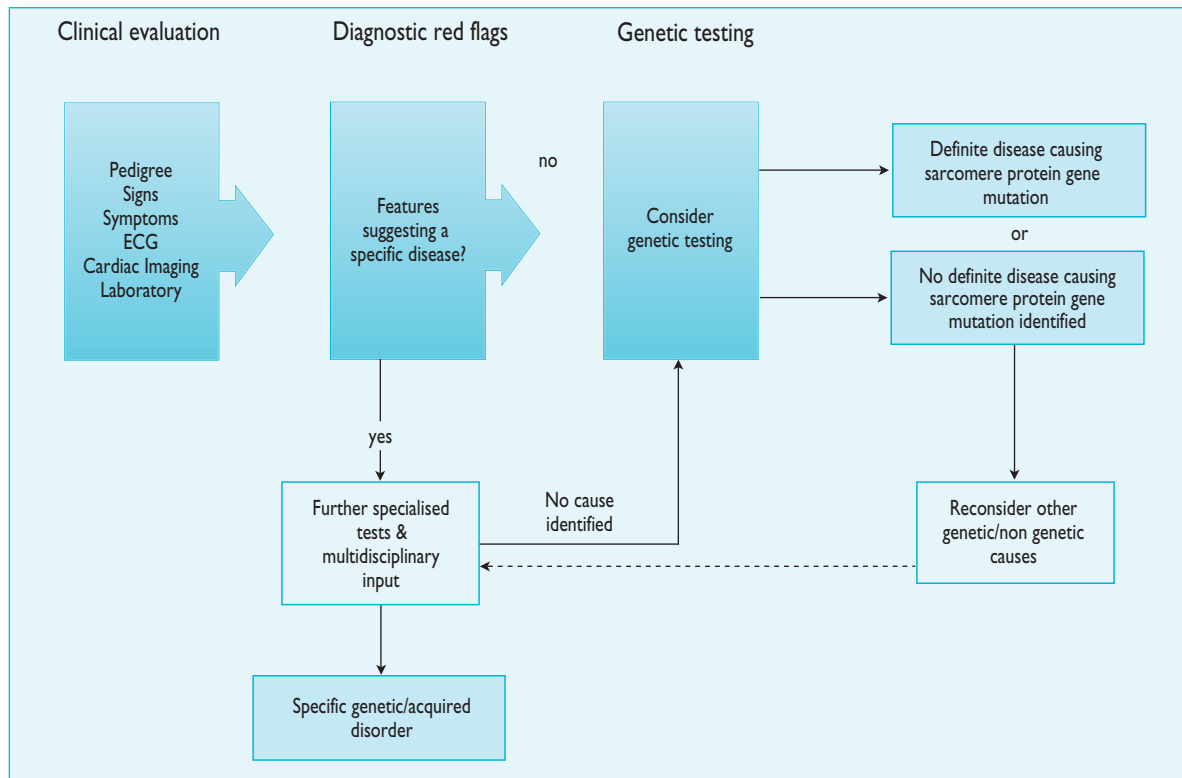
Clinical evaluation

Diagnostic red flags

Genetic testing

Pedigree
Signs
Symptoms
ECG
Cardiac Imaging
Laboratory

Features suggesting a specific disease?

no

Consider genetic testing

Definite disease causing sarcomere protein gene mutation

or

No definite disease causing sarcomere protein gene mutation identified

yes

Further specialised tests & multidisciplinary input

No cause identified

Reconsider other genetic/non genetic causes

Specific genetic/acquired disorder